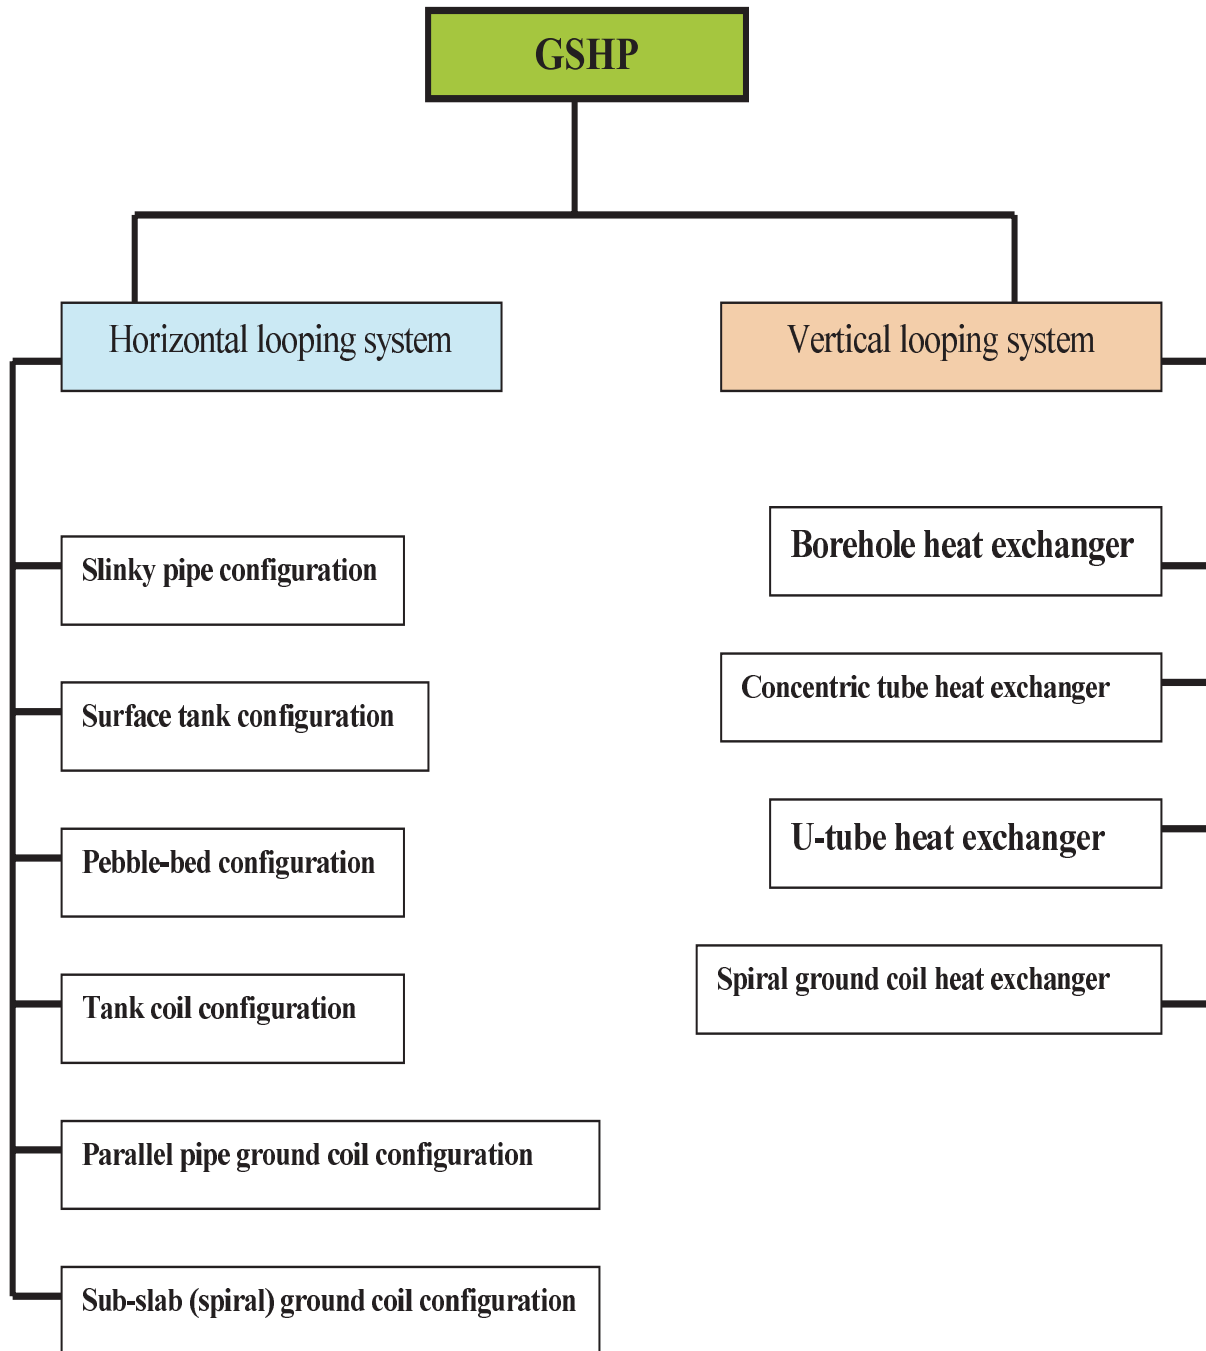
GSHP

Horizontal looping system

Slinky pipe configuration

Surface tank configuration

Pebble-bed configuration

Tank coil configuration

Parallel pipe ground coil configuration

Sub-slab (spiral) ground coil configuration

Vertical looping system

Borehole heat exchanger

Concentric tube heat exchanger

U-tube heat exchanger

Spiral ground coil heat exchanger